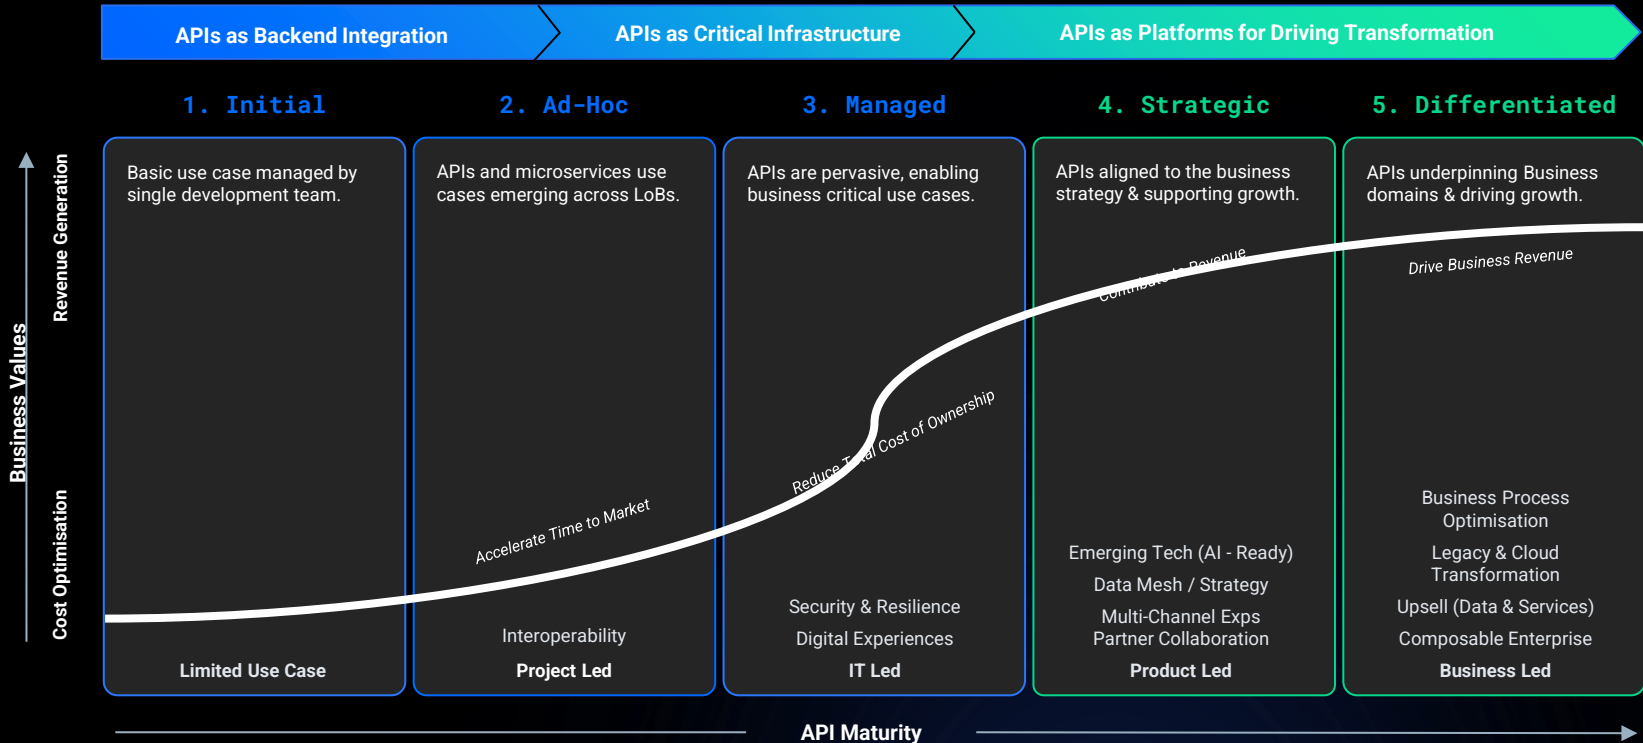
APIs as Backend Integration

APIs as Critical Infrastructure

APIs as Platforms for Driving Transformation

Business Values

Revenue Generation

Cost Optimisation

1. Initial

Basic use case managed by single development team.

Limited Use Case

2. Ad-Hoc

APIs and microservices use cases emerging across LoBs.

Accelerate Time to Market

Interoperability

Project Led

3. Managed

APIs are pervasive, enabling business critical use cases.

Reduce T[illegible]al Cost of Ownership

Security & Resilience

Digital Experiences

IT Led

4. Strategic

APIs aligned to the business strategy & supporting growth.

Contribute to Revenue

Emerging Tech (AI - Ready)

Data Mesh / Strategy

Multi-Channel Exps

Partner Collaboration

Product Led

5. Differentiated

APIs underpinning Business domains & driving growth.

Drive Business Revenue

Business Process Optimisation

Legacy & Cloud Transformation

Upsell (Data & Services)

Composable Enterprise

Business Led

API Maturity